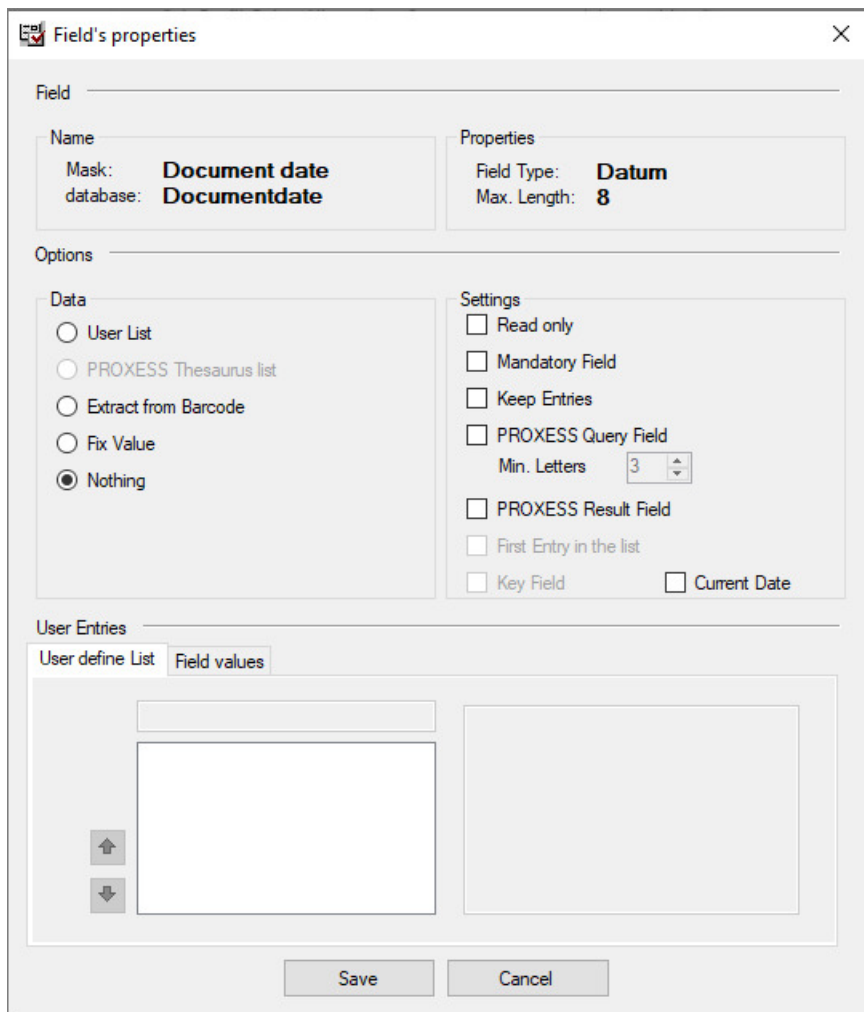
Field's properties

Field

Name
Mask: Document date
database: Documentdate

Properties
Field Type: Datum
Max. Length: 8

Options

Data
User List
PROXESS Thesaurus list
Extract from Barcode
Fix Value
Nothing

Settings
Read only
Mandatory Field
Keep Entries
PROXESS Query Field
Min. Letters 3
PROXESS Result Field
First Entry in the list
Key Field
Current Date

User Entries
User define List
Field values

Save
Cancel